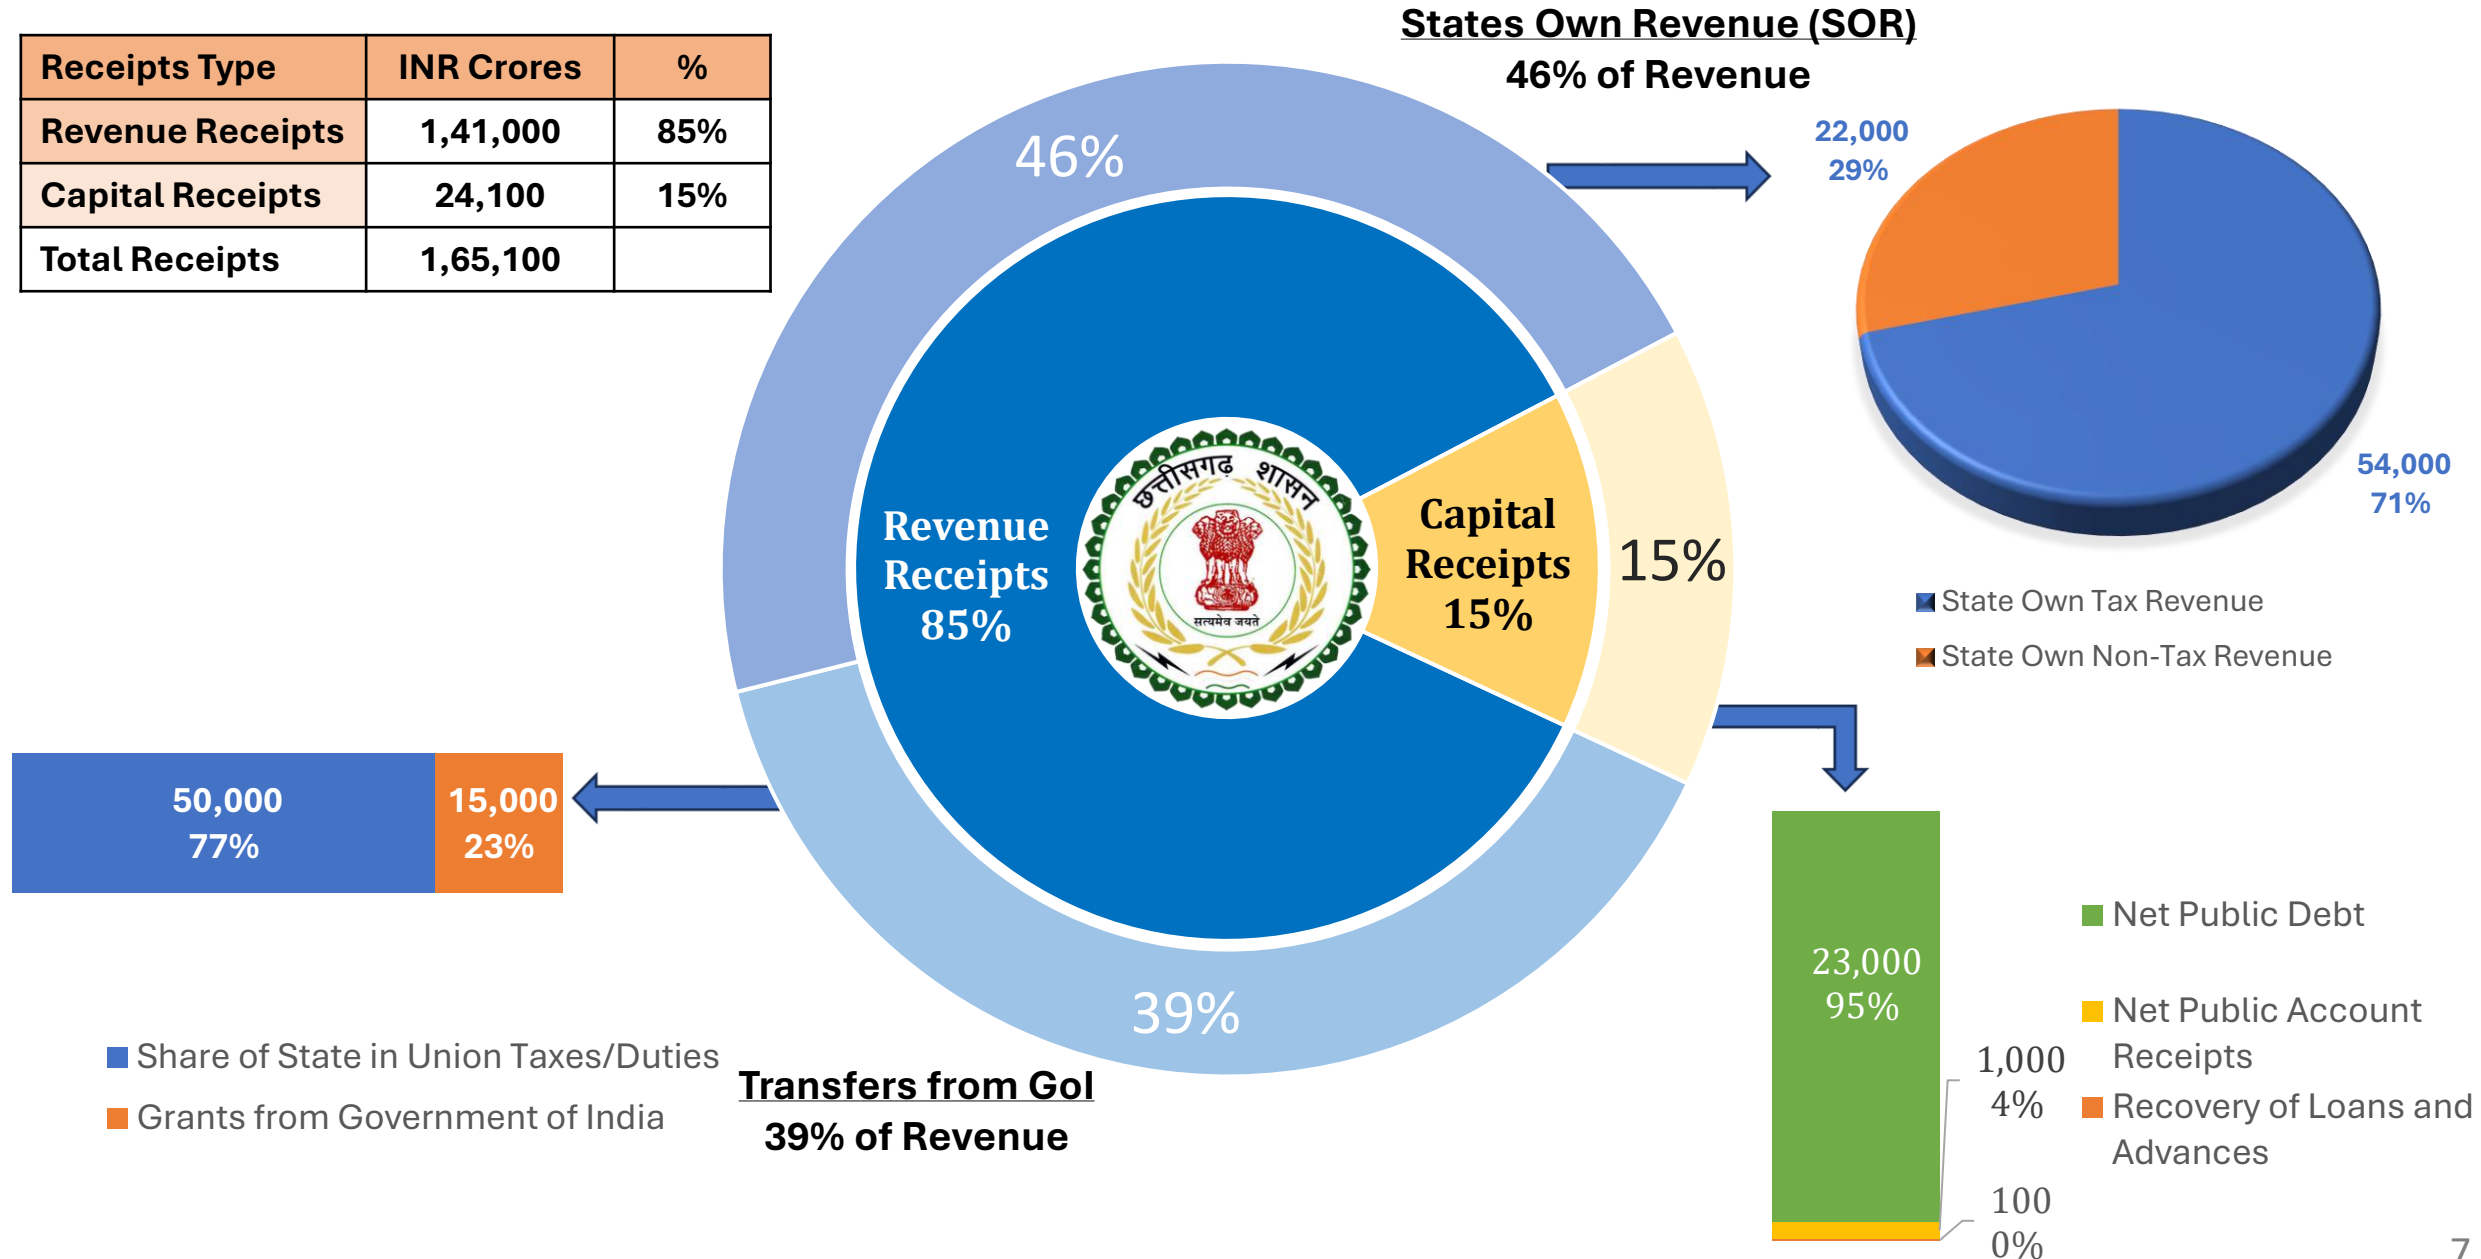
| Receipts Type | INR Crores | % |
|---|---|---|
| Revenue Receipts | 1,41,000 | 85% |
| Capital Receipts | 24,100 | 15% |
| Total Receipts | 1,65,100 | |

States Own Revenue (SOR)
46% of Revenue

46%

Revenue Receipts 85%

छत्तीसगढ़ शासन
सत्यमेव जयते

Capital Receipts 15%

15%

39%

22,000
29%

54,000
71%

State Own Tax Revenue
State Own Non-Tax Revenue

50,000
77%

15,000
23%

Share of State in Union Taxes/Duties
Grants from Government of India

Transfers from GoI
39% of Revenue

23,000
95%

1,000
4%

100
0%

Net Public Debt
Net Public Account Receipts
Recovery of Loans and Advances

7